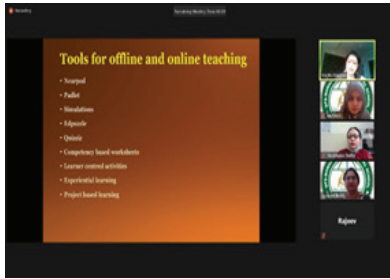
Recording

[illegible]

Tools for offline and online teaching

- Scratpad
- Padlet
- Simulations
- Edpuzzle
- Quizziz
- Competency based worksheets
- Learner centred activities
- Experiential learning
- Project based learning

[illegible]

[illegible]

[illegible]

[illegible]

Rajeev